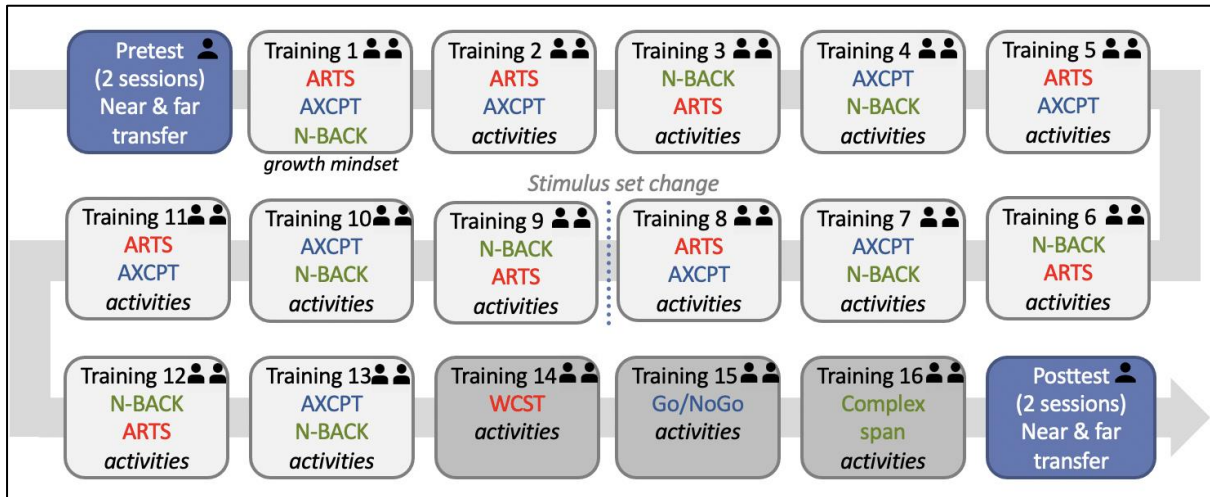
Pretest (2 sessions) Near & far transfer

Training 1
ARTS
AXCPT
N-BACK
growth mindset

Training 2
ARTS
AXCPT
activities

Training 3
N-BACK
ARTS
activities

Training 4
AXCPT
N-BACK
activities

Training 5
ARTS
AXCPT
activities

Stimulus set change

Training 11
ARTS
AXCPT
activities

Training 10
AXCPT
N-BACK
activities

Training 9
N-BACK
ARTS
activities

Training 8
ARTS
AXCPT
activities

Training 7
AXCPT
N-BACK
activities

Training 6
N-BACK
ARTS
activities

Training 12
N-BACK
ARTS
activities

Training 13
AXCPT
N-BACK
activities

Training 14
WCST
activities

Training 15
Go/NoGo
activities

Training 16
Complex span
activities

Posttest (2 sessions) Near & far transfer